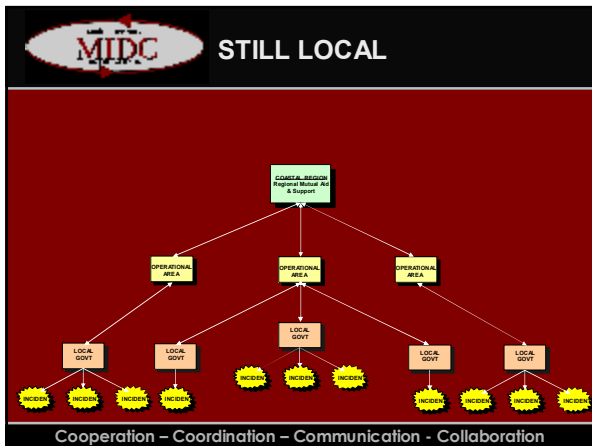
MIDC

STILL LOCAL

COASTAL REGION
Regional Mutual Aid & Support

OPERATIONAL AREA

OPERATIONAL AREA

OPERATIONAL AREA

LOCAL GOVT

LOCAL GOVT

LOCAL GOVT

LOCAL GOVT

LOCAL GOVT

INCIDEN

INCIDEN

INCIDEN

INCIDEN

INCIDEN

INCIDEN

INCIDEN

INCIDEN

INCIDEN

INCIDEN

INCIDEN

Cooperation – Coordination – Communication - Collaboration